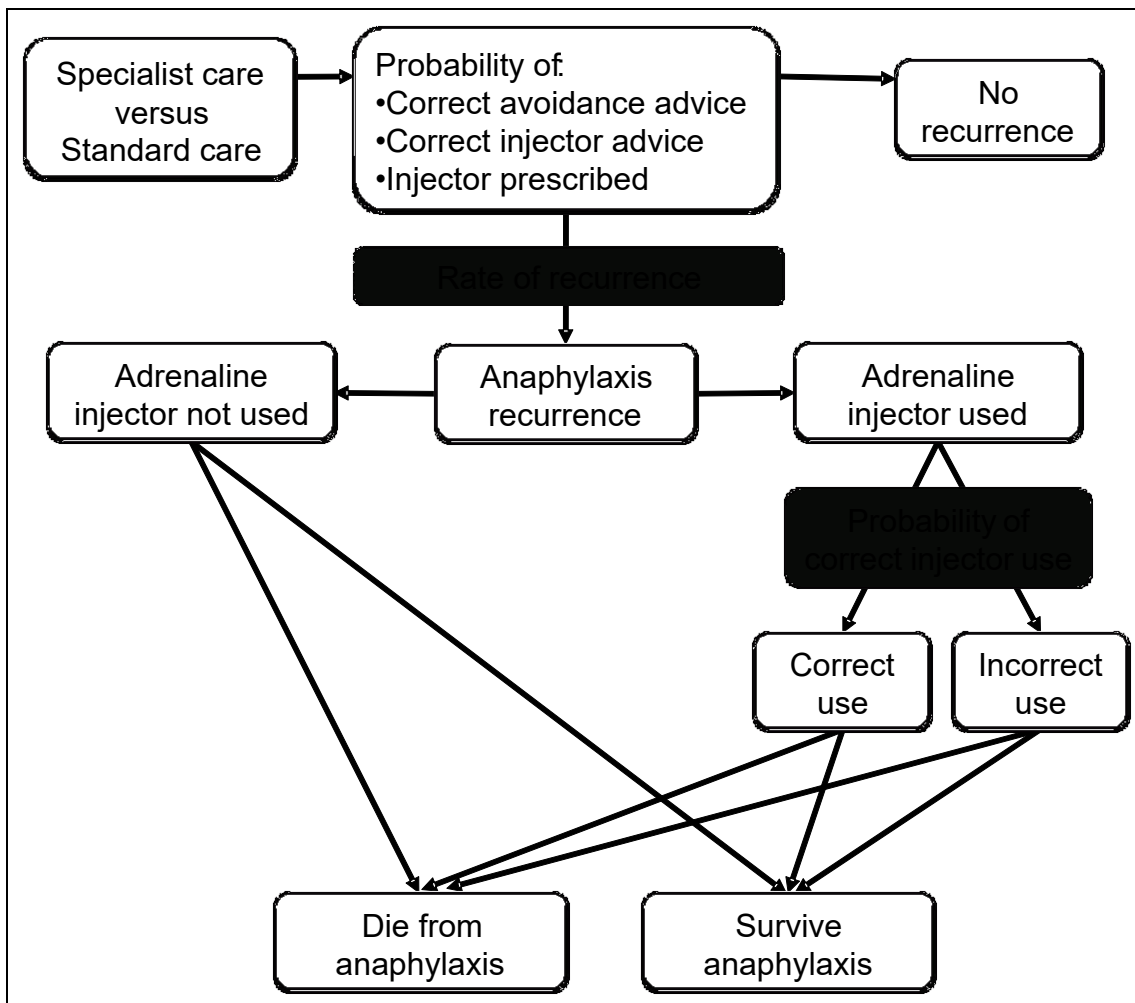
Specialist care versus Standard care

Probability of:
•Correct avoidance advice
•Correct injector advice
•Injector prescribed

No recurrence

Rate of recurrence

Adrenaline injector not used

Anaphylaxis recurrence

Adrenaline injector used

Probability of correct injector use

Correct use

Incorrect use

Die from anaphylaxis

Survive anaphylaxis